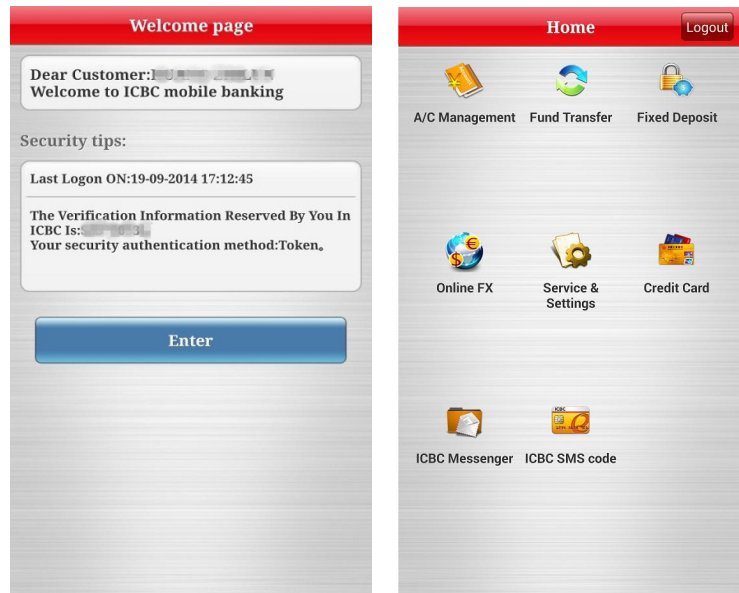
Welcome page

Dear Customer:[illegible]
Welcome to ICBC mobile banking

Security tips:

Last Logon ON:19-09-2014 17:12:45

The Verification Information Reserved By You In ICBC Is:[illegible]
Your security authentication method:Token。

Enter

Home

Logout

A/C Management

Fund Transfer

Fixed Deposit

Online FX

Service & Settings

Credit Card

ICBC Messenger

ICBC SMS code